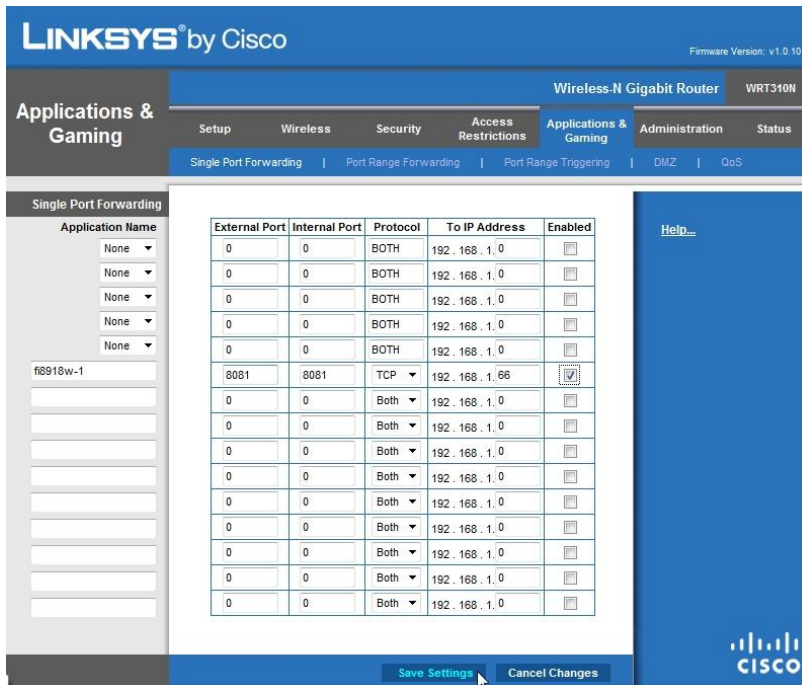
LINKSYS® by Cisco

Firmware Version: v1.0.10

Wireless-N Gigabit Router WRT310N

Applications & Gaming

Setup | Wireless | Security | Access Restrictions | Applications & Gaming | Administration | Status

Single Port Forwarding | Port Range Forwarding | Port Range Triggering | DMZ | QoS

Single Port Forwarding

| Application Name | External Port | Internal Port | Protocol | To IP Address | Enabled |
|---|---|---|---|---|---|
| None | 0 | 0 | BOTH | 192 . 168 . 1. 0 | ☐ |
| None | 0 | 0 | BOTH | 192 . 168 . 1. 0 | ☐ |
| None | 0 | 0 | BOTH | 192 . 168 . 1. 0 | ☐ |
| None | 0 | 0 | BOTH | 192 . 168 . 1. 0 | ☐ |
| None | 0 | 0 | BOTH | 192 . 168 . 1. 0 | ☐ |
| fi8918w-1 | 8081 | 8081 | TCP | 192 . 168 . 1. 66 | ☑ |
| | 0 | 0 | Both | 192 . 168 . 1. 0 | ☐ |
| | 0 | 0 | Both | 192 . 168 . 1. 0 | ☐ |
| | 0 | 0 | Both | 192 . 168 . 1. 0 | ☐ |
| | 0 | 0 | Both | 192 . 168 . 1. 0 | ☐ |
| | 0 | 0 | Both | 192 . 168 . 1. 0 | ☐ |
| | 0 | 0 | Both | 192 . 168 . 1. 0 | ☐ |
| | 0 | 0 | Both | 192 . 168 . 1. 0 | ☐ |
| | 0 | 0 | Both | 192 . 168 . 1. 0 | ☐ |
| | 0 | 0 | Both | 192 . 168 . 1. 0 | ☐ |

Help...

Save Settings | Cancel Changes

CISCO